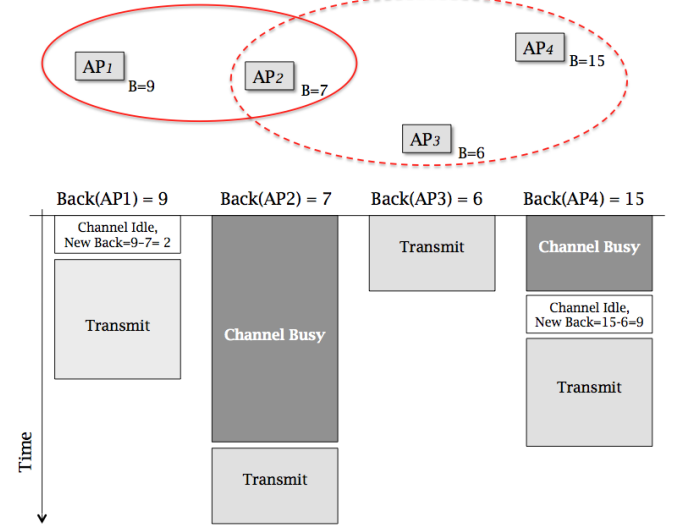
AP$_1$ B=9

AP$_2$ B=7

AP$_4$ B=15

AP$_3$ B=6

Back(AP1) = 9

Back(AP2) = 7

Back(AP3) = 6

Back(AP4) = 15

Channel Idle, New Back=9-7= 2

Transmit

Channel Busy

Transmit

Transmit

Channel Busy

Channel Idle, New Back=15-6=9

Transmit

Time